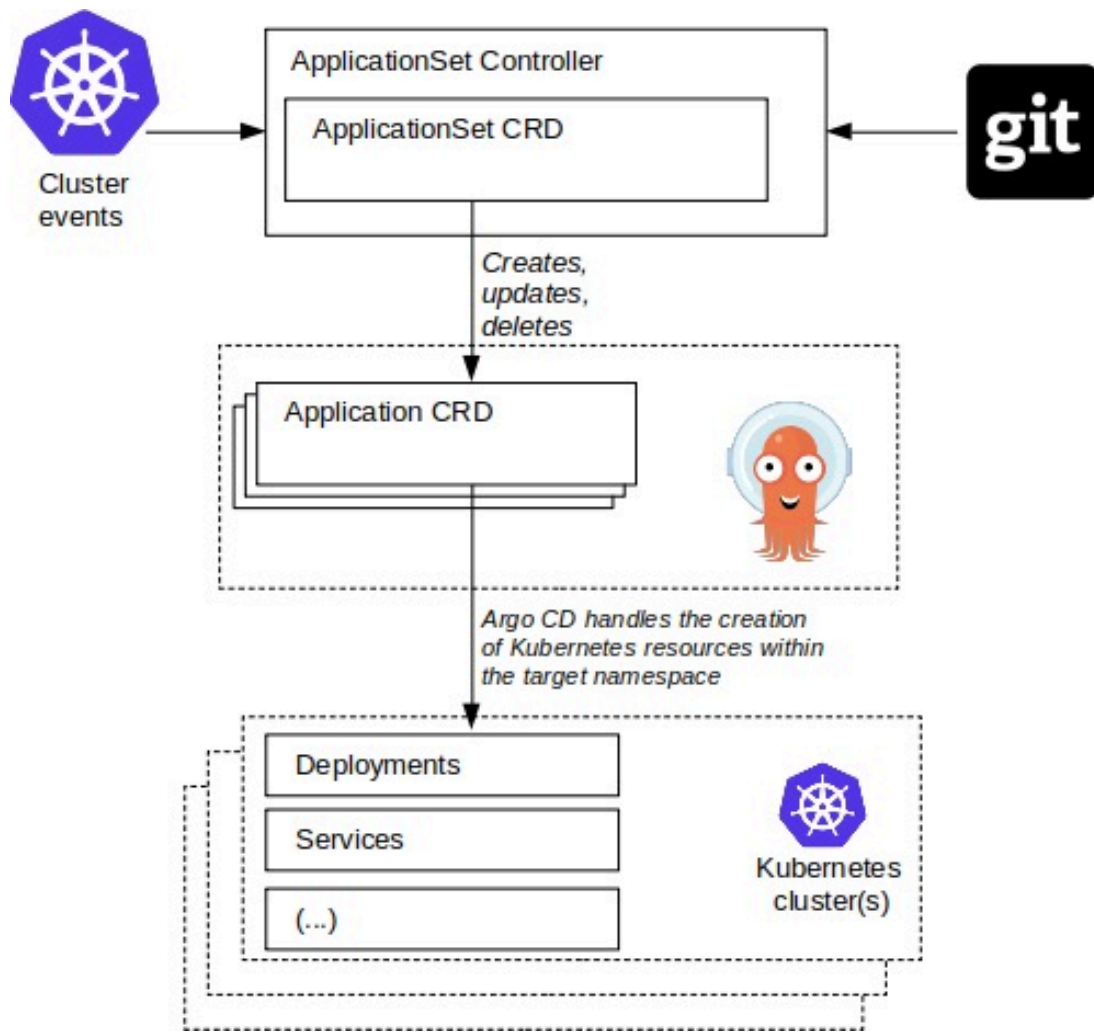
Cluster events

ApplicationSet Controller

ApplicationSet CRD

git

Creates, updates, deletes

Application CRD

Argo CD handles the creation of Kubernetes resources within the target namespace

Deployments

Services

(...)

Kubernetes cluster(s)